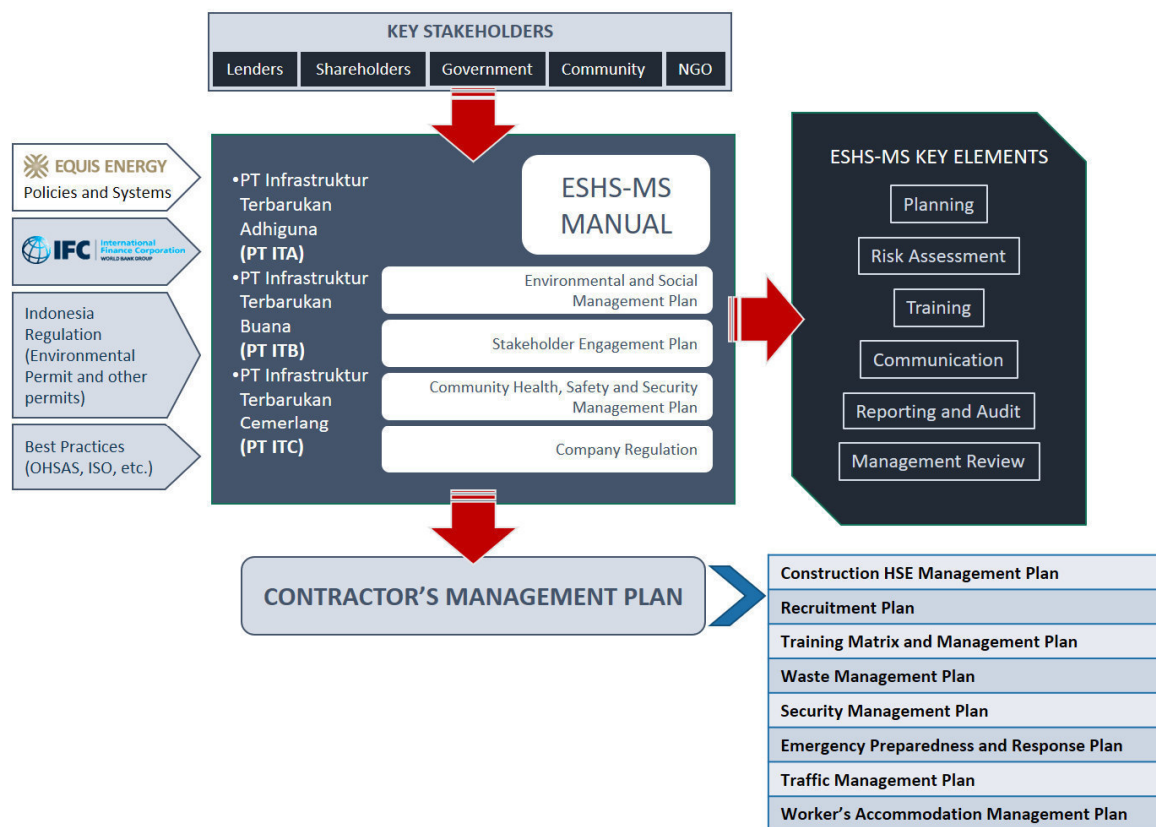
KEY STAKEHOLDERS

Lenders | Shareholders | Government | Community | NGO

EQUIS ENERGY
Policies and Systems

IFC International Finance Corporation WORLD BANK GROUP

Indonesia Regulation (Environmental Permit and other permits)

Best Practices (OHSAS, ISO, etc.)

•PT Infrastruktur Terbarukan Adhiguna **(PT ITA)**
•PT Infrastruktur Terbarukan Buana **(PT ITB)**
•PT Infrastruktur Terbarukan Cemerlang **(PT ITC)**

ESHS-MS MANUAL

Environmental and Social Management Plan

Stakeholder Engagement Plan

Community Health, Safety and Security Management Plan

Company Regulation

ESHS-MS KEY ELEMENTS

Planning

Risk Assessment

Training

Communication

Reporting and Audit

Management Review

CONTRACTOR'S MANAGEMENT PLAN

Construction HSE Management Plan
Recruitment Plan
Training Matrix and Management Plan
Waste Management Plan
Security Management Plan
Emergency Preparedness and Response Plan
Traffic Management Plan
Worker's Accommodation Management Plan